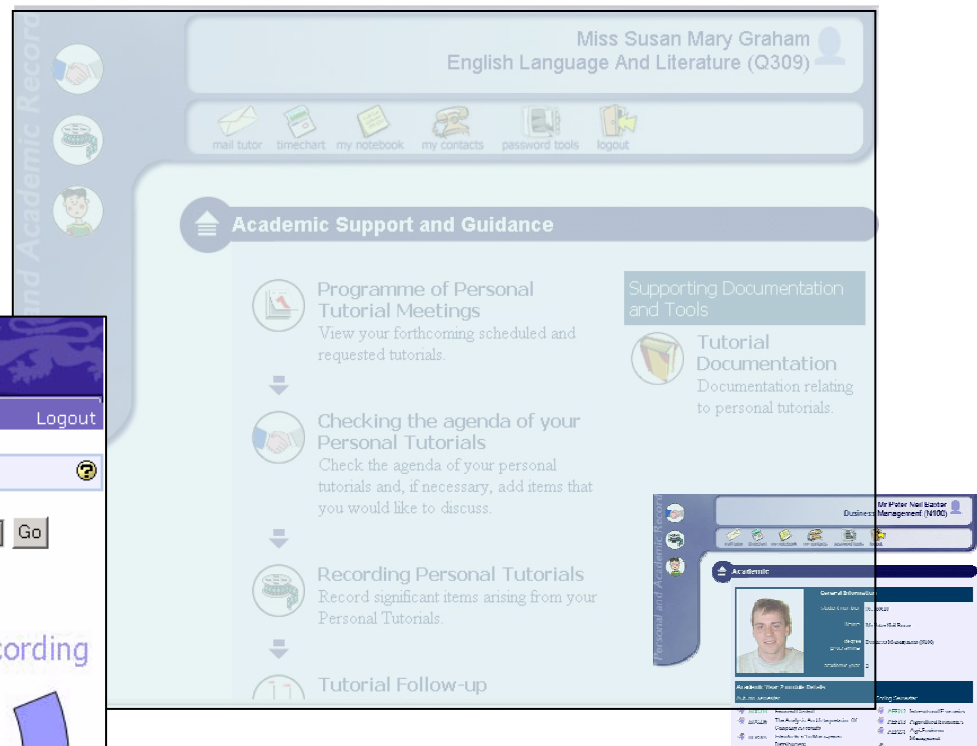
and Academic Record

Miss Susan Mary Graham
English Language And Literature (Q309)

mail tutor timechart my notebook my contacts password tools logout

Academic Support and Guidance

Programme of Personal Tutorial Meetings
View your forthcoming scheduled and requested tutorials.

Checking the agenda of your Personal Tutorials
Check the agenda of your personal tutorials and, if necessary, add items that you would like to discuss.

Recording Personal Tutorials
Record significant items arising from your Personal Tutorials.

Tutorial Follow-up

Supporting Documentation and Tools

Tutorial Documentation
Documentation relating to personal tutorials.

Logout

Go

cording

Personal and Academic Record

Mr Peter Neil Baxter
Business Management (N100)

Academic

General Information

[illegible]